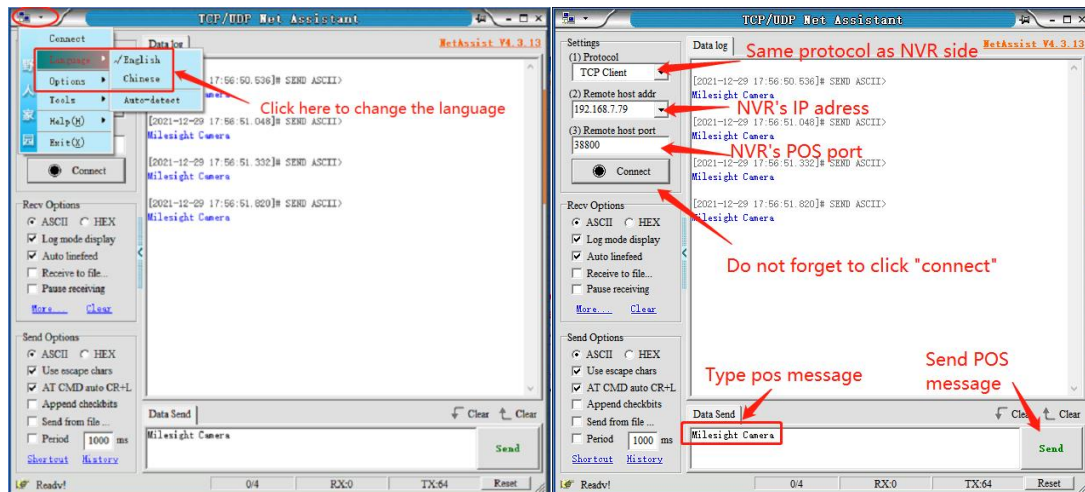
TCP/UDP Net Assistant

Connect
Language
Options
Tools
Help(H)
Exit(X)

√English
Chinese
Auto-detect

Data log

NetAssist V4.3.13

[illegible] 17:56:50.536]# SEND ASCII>
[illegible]

Click here to change the language

[2021-12-29 17:56:51.048]# SEND ASCII>
Milesight Camera

[2021-12-29 17:56:51.332]# SEND ASCII>
Milesight Camera

[2021-12-29 17:56:51.820]# SEND ASCII>
Milesight Camera

Connect

Recv Options
ASCII HEX
Log mode display
Auto linefeed
Receive to file...
Pause receiving
More... Clear

Send Options
ASCII HEX
Use escape chars
AT CMD auto CR+L
Append checkbits
Send from file ...
Period 1000 ms
Shortcut History

Data Send
Clear Clear
Milesight Camera
Send

Ready!
0/4
RX:0
TX:64
Reset

TCP/UDP Net Assistant

Settings
(1) Protocol
TCP Client
(2) Remote host addr
192.168.7.79
(3) Remote host port
38800
Connect

Data log

NetAssist V4.3.13

Same protocol as NVR side

[2021-12-29 17:56:50.536]# SEND ASCII>
Milesight Camera

NVR's IP adress

[2021-12-29 17:56:51.048]# SEND ASCII>
Milesight Camera

NVR's POS port

[2021-12-29 17:56:51.332]# SEND ASCII>
Milesight Camera

[2021-12-29 17:56:51.820]# SEND ASCII>
Milesight Camera

Do not forget to click "connect"

Recv Options
ASCII HEX
Log mode display
Auto linefeed
Receive to file...
Pause receiving
More... Clear

Send Options
ASCII HEX
Use escape chars
AT CMD auto CR+L
Append checkbits
Send from file ...
Period 1000 ms
Shortcut History

Type pos message

Send POS message

Data Send
Clear Clear
Milesight Camera
Send

Ready!
0/4
RX:0
TX:64
Reset